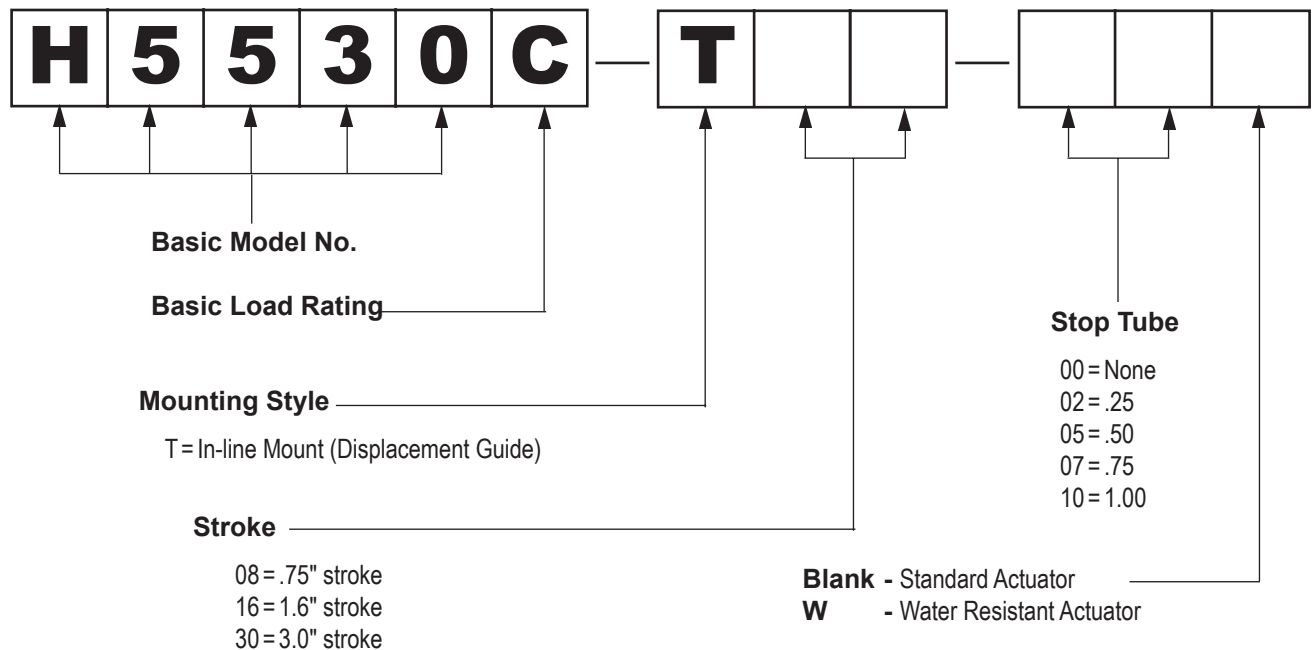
H 5 5 3 0 C — T — 

Basic Model No.

Basic Load Rating

Mounting Style

T = In-line Mount (Displacement Guide)

Stroke

08 = .75" stroke
16 = 1.6" stroke
30 = 3.0" stroke

Stop Tube

00 = None
02 = .25
05 = .50
07 = .75
10 = 1.00

Blank - Standard Actuator
W - Water Resistant Actuator